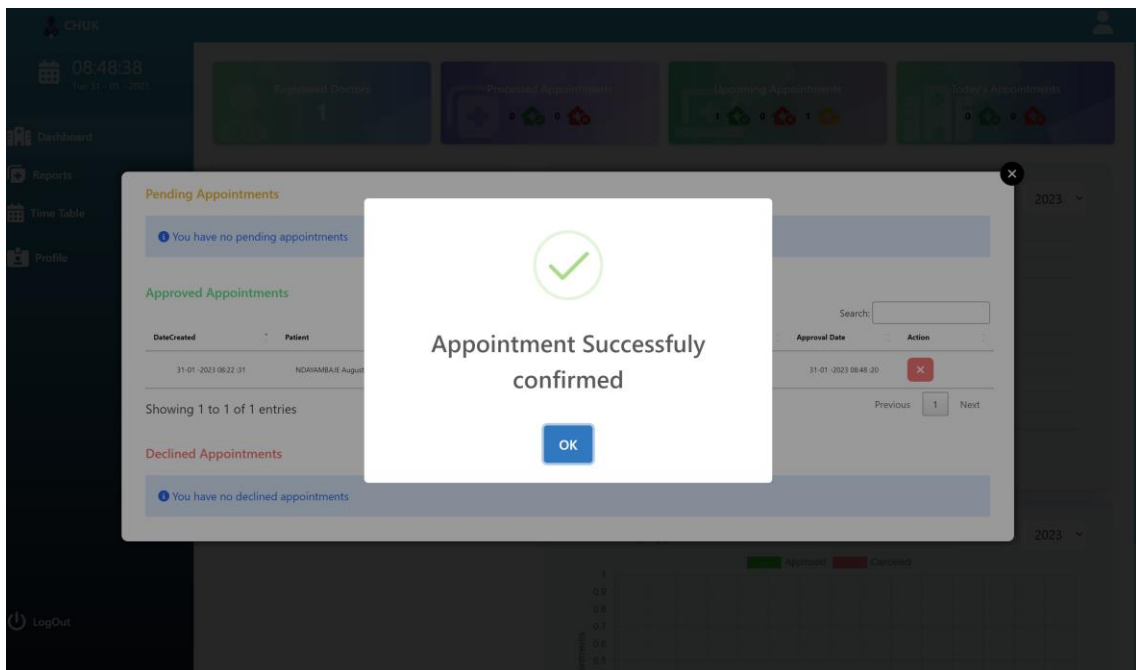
CHUK

08:48:38
Tue 31 - 01 - 2023

Dashboard

Reports

Time Table

Profile

LogOut

Registered Doctors
1

Processed Appointments
0 0

Upcoming Appointments
1 0 1

Today's Appointments
0 0

2023

Pending Appointments

You have no pending appointments

Approved Appointments

Search:

| DateCreated | Patient | Approval Date | Action |
|---|---|---|---|
| 31-01 -2023 08:22 :31 | NDAYAMBAJE August | 31-01 -2023 08:48 :20 | × |

Showing 1 to 1 of 1 entries

Previous 1 Next

Declined Appointments

You have no declined appointments

Appointment Successfuly confirmed

OK

2023

Approved Canceled

1
0.9
0.8
0.7
0.6
0.5